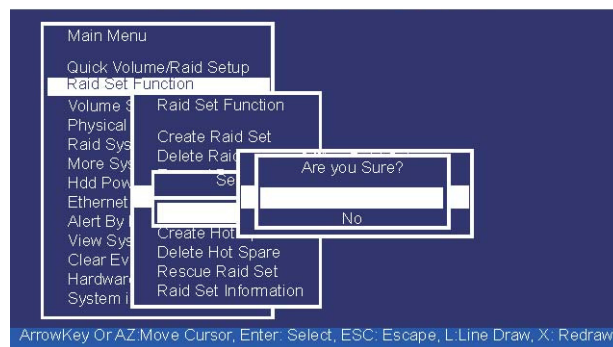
Main Menu

Quick Volume/Raid Setup
Raid Set Function
Volume S
Physical
Raid Sys
More Sys
Hdd Pow
Ethernet
Alert By
View Sys
Clear Ev
Hardwar
System i

Raid Set Function

Create Raid Set
Delete Raid
Se
Create Hot
Delete Hot Spare
Rescue Raid Set
Raid Set Information

Are you Sure?

No

ArrowKey Or AZ:Move Cursor, Enter: Select, ESC: Escape, L:Line Draw, X: Redraw